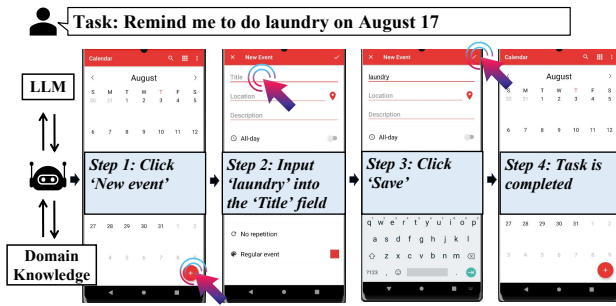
Task: Remind me to do laundry on August 17

LLM

Domain Knowledge

Calendar

August

S M T W T F S
30 31 1 2 3 4 5
6 7 8 9 10 11 12

Step 1: Click 'New event'

27 28 29 30 31 1 2
3 4 5 6 7 8 9

New Event

Title

Location

Description

All-day

Step 2: Input 'laundry' into the 'Title' field

No repetition

Regular event

New Event

laundry

Location

Description

All-day

Step 3: Click 'Save'

q w e r t y u i o p
a s d f g h j k l
z x c v b n m
?123 , .

Calendar

August

S M T W T F S
30 31 1 2 3 4 5
6 7 8 9 10 11 12

Step 4: Task is completed